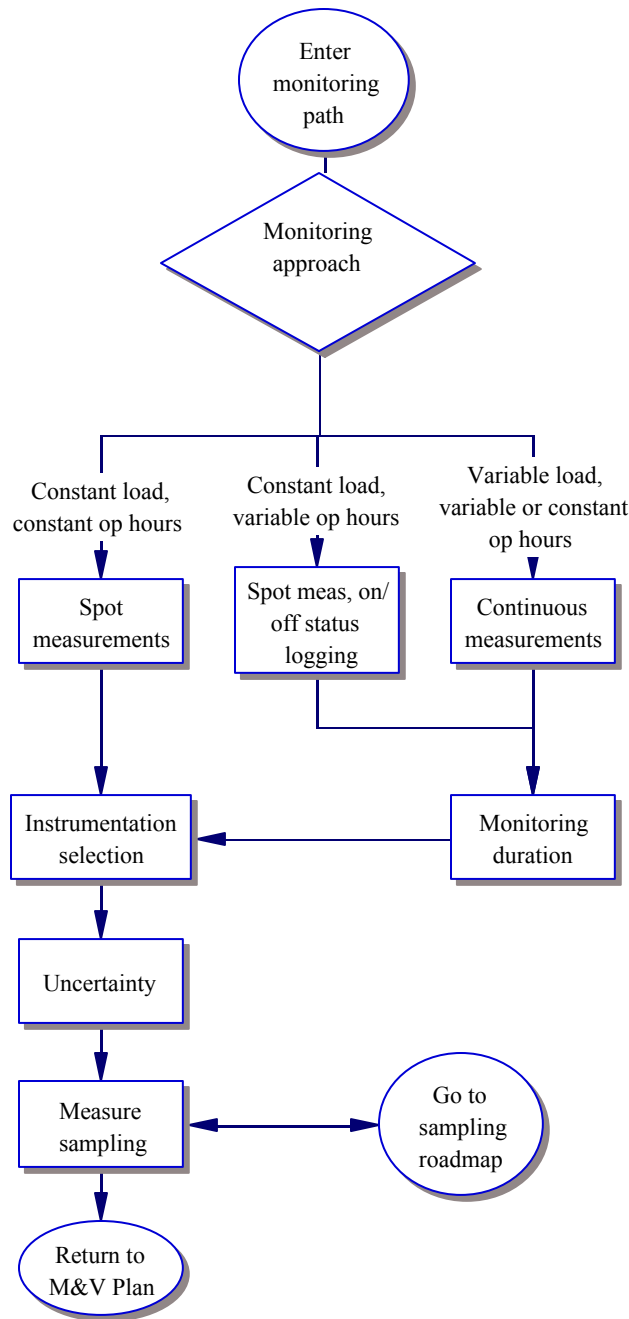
Enter monitoring path

Monitoring approach

Constant load, constant op hours

Constant load, variable op hours

Variable load, variable or constant op hours

Spot measurements

Spot meas, on/off status logging

Continuous measurements

Instrumentation selection

Monitoring duration

Uncertainty

Measure sampling

Go to sampling roadmap

Return to M&V Plan